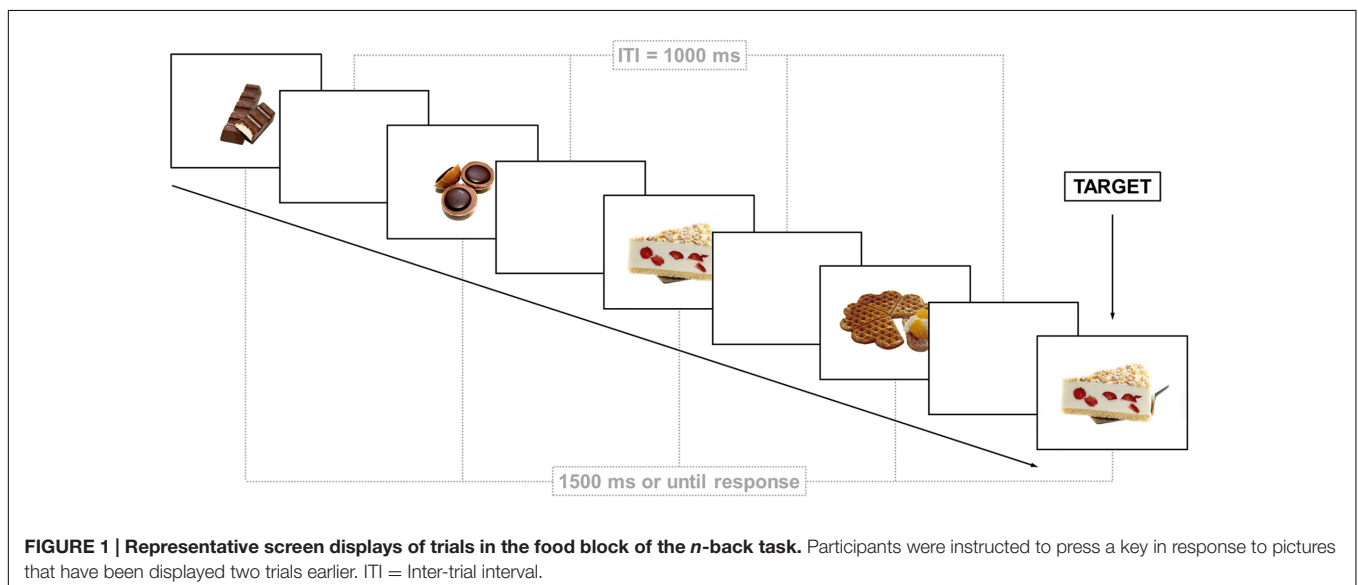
ITI = 1000 ms

TARGET

1500 ms or until response

**FIGURE 1 | Representative screen displays of trials in the food block of the *n*-back task.** Participants were instructed to press a key in response to pictures that have been displayed two trials earlier. ITI = Inter-trial interval.